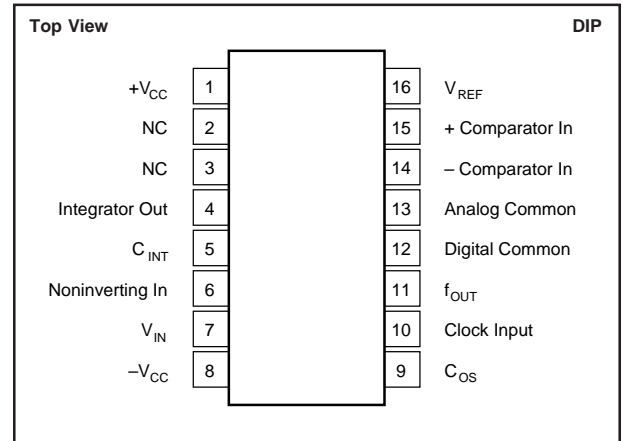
Top View

DIP

$+V_{CC}$ 1
NC 2
NC 3
Integrator Out 4
$C_{INT}$ 5
Noninverting In 6
$V_{IN}$ 7
$-V_{CC}$ 8

16 $V_{REF}$
15 + Comparator In
14 – Comparator In
13 Analog Common
12 Digital Common
11 $f_{OUT}$
10 Clock Input
9 $C_{OS}$